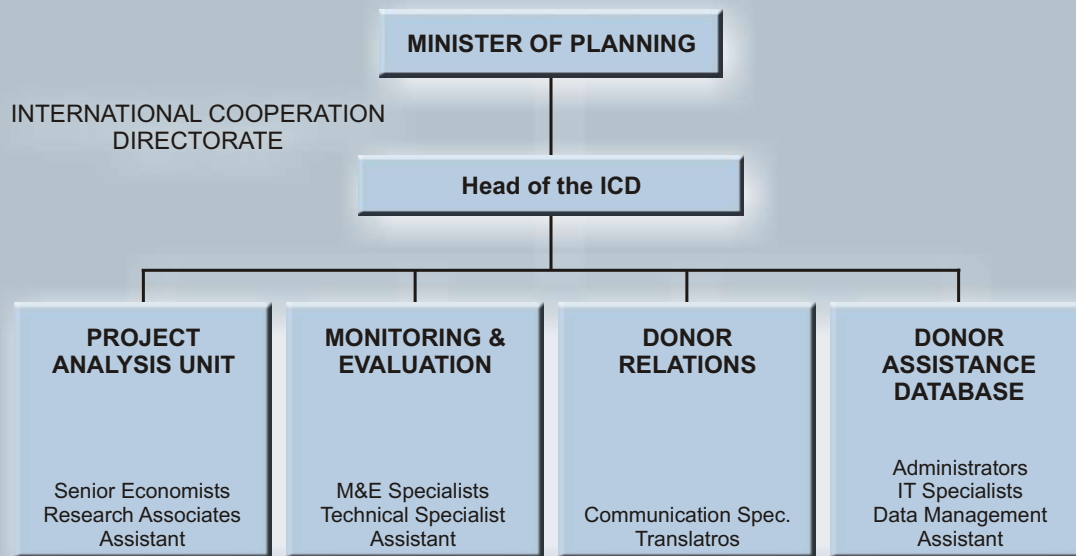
MINISTER OF PLANNING

INTERNATIONAL COOPERATION DIRECTORATE

Head of the ICD

PROJECT ANALYSIS UNIT

Senior Economists
Research Associates
Assistant

MONITORING & EVALUATION

M&E Specialists
Technical Specialist
Assistant

DONOR RELATIONS

Communication Spec.
Translatros

DONOR ASSISTANCE DATABASE

Administrators
IT Specialists
Data Management
Assistant